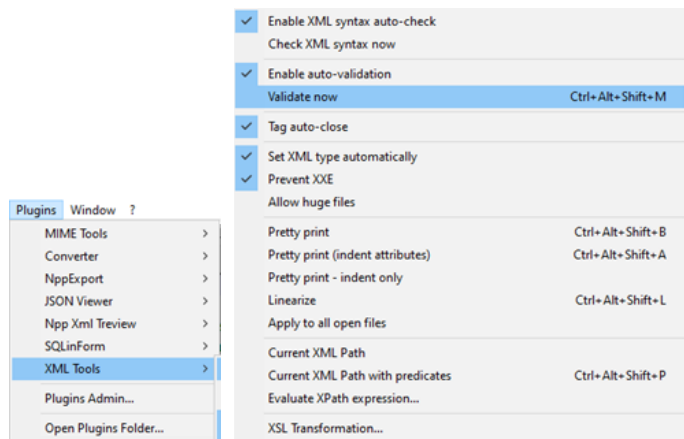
Plugins Window ?

MIME Tools
Converter
NppExport
JSON Viewer
Npp Xml Treview
SQLinForm
XML Tools

Plugins Admin...

Open Plugins Folder...

✓ Enable XML syntax auto-check
Check XML syntax now

✓ Enable auto-validation
Validate now Ctrl+Alt+Shift+M

✓ Tag auto-close

✓ Set XML type automatically
✓ Prevent XXE
Allow huge files

Pretty print Ctrl+Alt+Shift+B
Pretty print (indent attributes) Ctrl+Alt+Shift+A
Pretty print - indent only
Linearize Ctrl+Alt+Shift+L
Apply to all open files

Current XML Path
Current XML Path with predicates Ctrl+Alt+Shift+P
Evaluate XPath expression...

XSL Transformation...